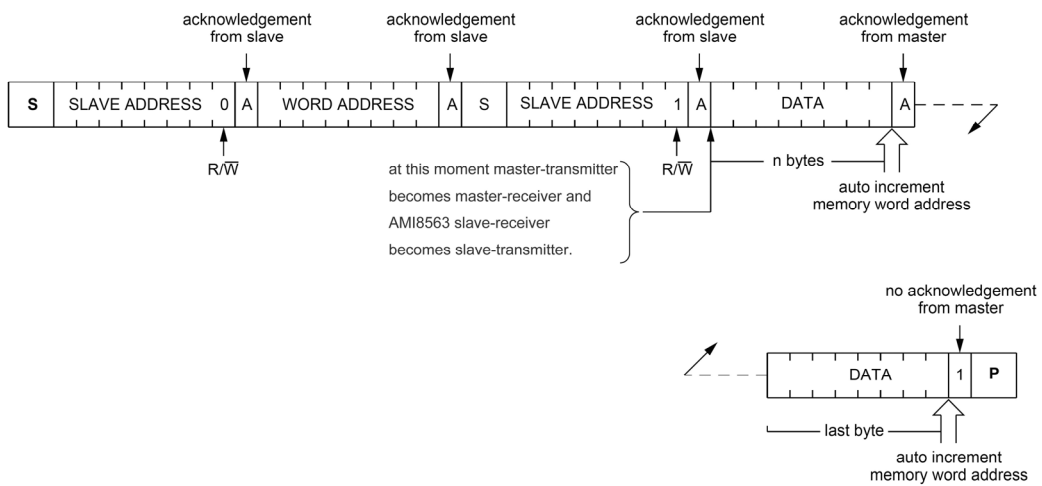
acknowledgement from slave

acknowledgement from slave

acknowledgement from slave

acknowledgement from master

S SLAVE ADDRESS 0 A WORD ADDRESS A S SLAVE ADDRESS 1 A DATA A

$R/\overline{W}$

$R/\overline{W}$

at this moment master-transmitter becomes master-receiver and AMI8563 slave-receiver becomes slave-transmitter.

n bytes

auto increment memory word address

no acknowledgement from master

DATA 1 P

last byte

auto increment memory word address